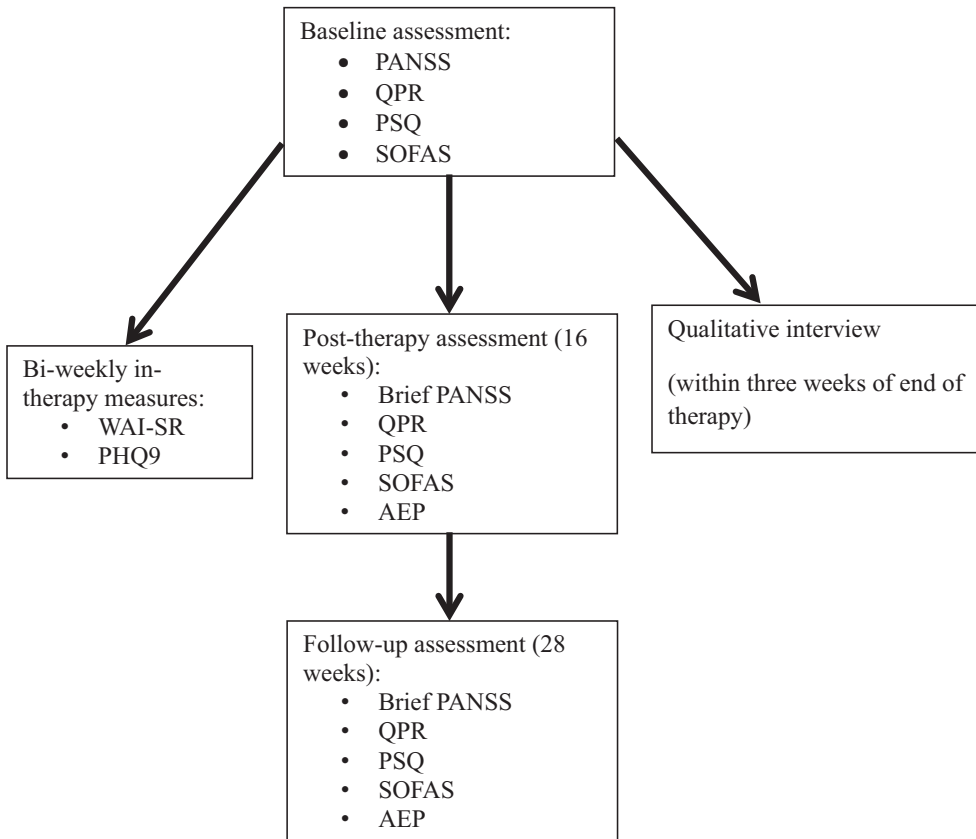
Baseline assessment:
- PANSS
- QPR
- PSQ
- SOFAS

Bi-weekly in-therapy measures:
- WAI-SR
- PHQ9

Post-therapy assessment (16 weeks):
- Brief PANSS
- QPR
- PSQ
- SOFAS
- AEP

Qualitative interview

(within three weeks of end of therapy)

Follow-up assessment (28 weeks):
- Brief PANSS
- QPR
- PSQ
- SOFAS
- AEP